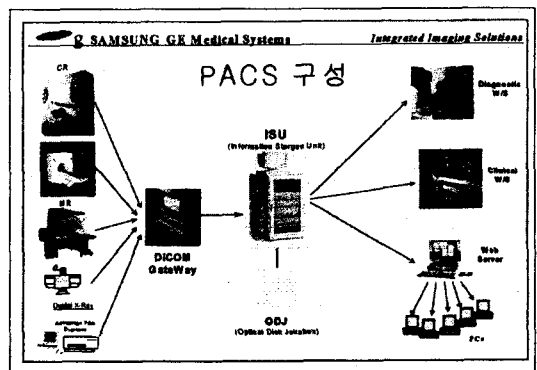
SAMSUNG GE Medical Systems

Integrated Imaging Solutions

PACS 구성

CR

MR

Digital X-Ray

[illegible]

DICOM GateWay

ISU
(Information Storage Unit)

ODJ
(Optical Disk Jukebox)

Diagnostic W/S

Clinical W/S

Web Server

PCs